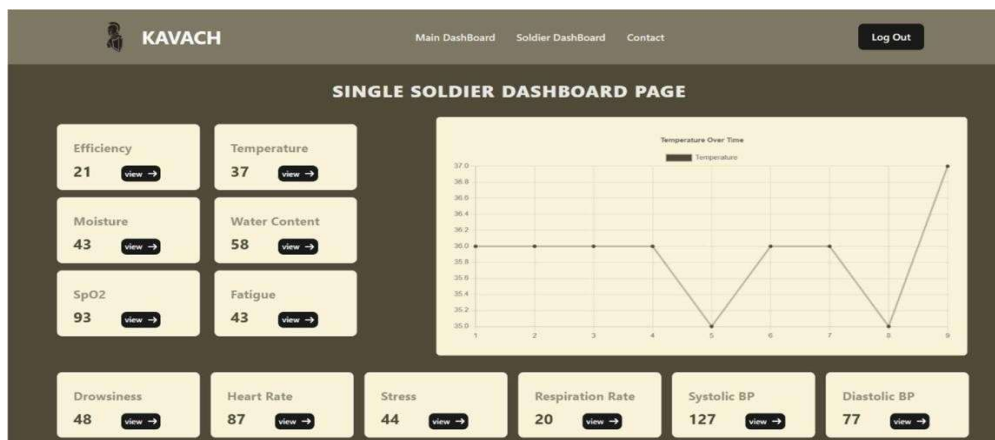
KAVACH

Main DashBoard Soldier DashBoard Contact

Log Out

SINGLE SOLDIER DASHBOARD PAGE

Efficiency
21 view →

Temperature
37 view →

Moisture
43 view →

Water Content
58 view →

SpO2
93 view →

Fatigue
43 view →

Temperature Over Time

Temperature

37.0
36.8
36.6
36.4
36.2
36.0
35.8
35.6
35.4
35.2
35.0

1 2 3 4 5 6 7 8 9

Drowsiness
48 view →

Heart Rate
87 view →

Stress
44 view →

Respiration Rate
20 view →

Systolic BP
127 view →

Diastolic BP
77 view →